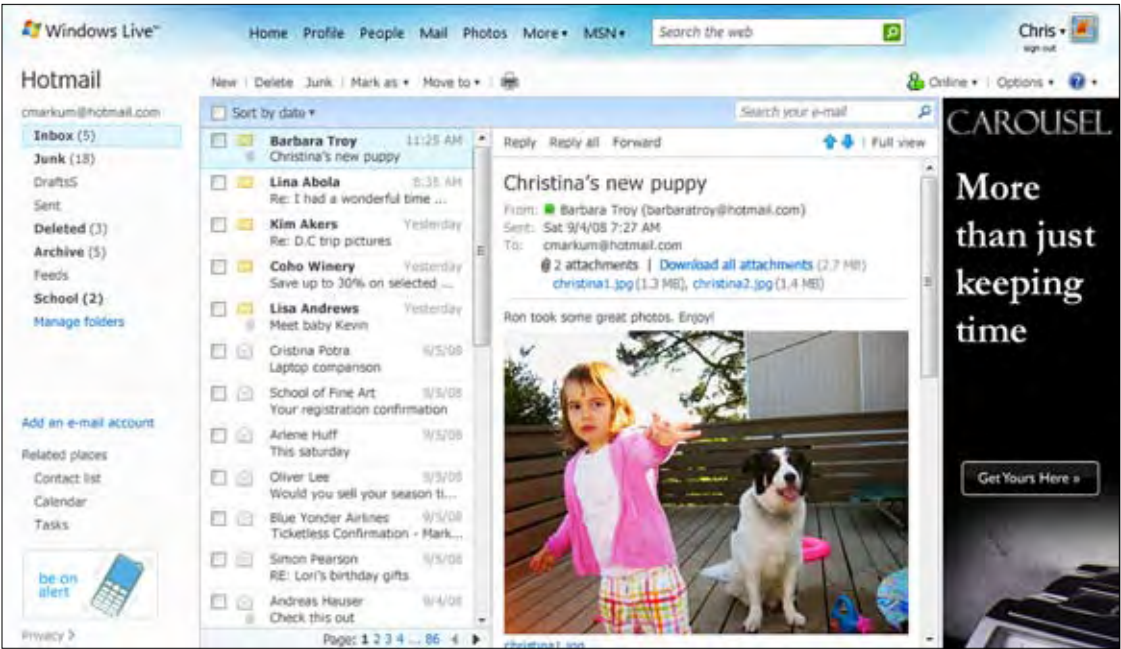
Windows Live™ Home Profile People Mail Photos More ▾ MSN ▾ Search the web Chris ▾ sign out

Hotmail

New | Delete Junk | Mark as ▾ Move to ▾ |

Online ▾ | Options ▾

cmarkum@hotmail.com

Inbox (5)
Junk (18)
DraftsS
Sent
Deleted (3)
Archive (5)
Feeds
School (2)
Manage folders

Add an e-mail account

Related places
Contact list
Calendar
Tasks

be on alert

Privacy >

Sort by date ▾

Search your e-mail

Barbara Troy 11:25 AM
Christina's new puppy

Lina Abola 8:38 AM
Re: I had a wonderful time ...

Kim Akers Yesterday
Re: D.C trip pictures

Coho Winery Yesterday
Save up to 30% on selected ...

Lisa Andrews Yesterday
Meet baby Kevin

Cristina Potra 9/5/08
Laptop comparison

School of Fine Art 9/5/08
Your registration confirmation

Arlene Huff 9/5/08
This saturday

Oliver Lee 9/5/08
Would you sell your season ti...

Blue Yonder Airlines 9/5/08
Ticketless Confirmation - Mark...

Simon Pearson 9/5/08
RE: Lori's birthday gifts

Andreas Hauser 9/4/08
Check this out

Page: 1 2 3 4 ... 86

Reply Reply all Forward | Full view

Christina's new puppy

From: Barbara Troy (barbaratroy@hotmail.com)
Sent: Sat 9/4/08 7:27 AM
To: cmarkum@hotmail.com
2 attachments | Download all attachments (2.7 MB)
christina1.jpg (1.3 MB), christina2.jpg (1.4 MB)

Ron took some great photos. Enjoy!

christina1.jpg

CAROUSEL

More than just keeping time

Get Yours Here »